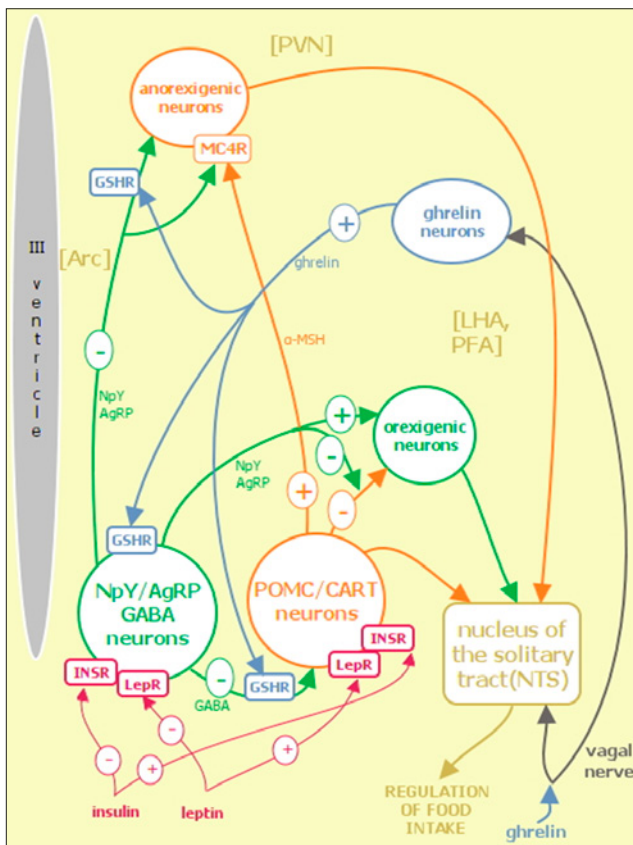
[PVN]

anorexigenic neurons

MC4R

GSHR

III ventricle

[Arc]

+

ghrelin

ghrelin neurons

-

NpY AgRP

α-MSH

[LHA, PFA]

+

orexigenic neurons

-

NpY AgRP

+

-

GSHR

NpY/AgRP GABA neurons

POMC/CART neurons

INSR

nucleus of the solitary tract(NTS)

INSR

LepR

LepR

-

GSHR

GABA

-

-

+

+

insulin

leptin

REGULATION OF FOOD INTAKE

vagal nerve

ghrelin